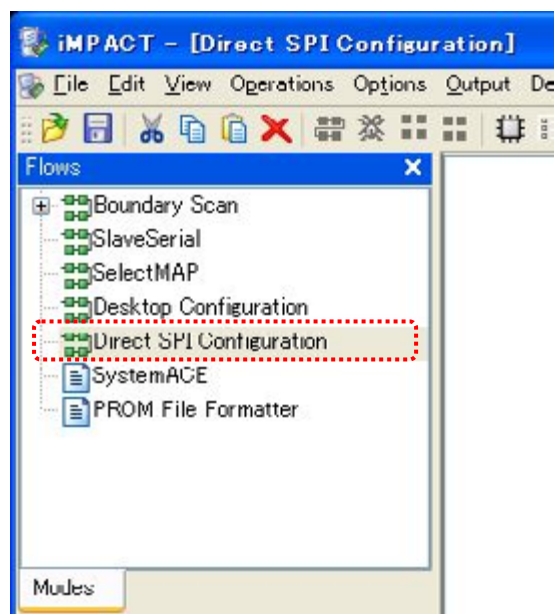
iMPACT - [Direct SPI Configuration]

File Edit View Operations Options Output De

Flows

Boundary Scan
SlaveSerial
SelectMAP
Desktop Configuration
Direct SPI Configuration
SystemACE
PROM File Formatter

Modes